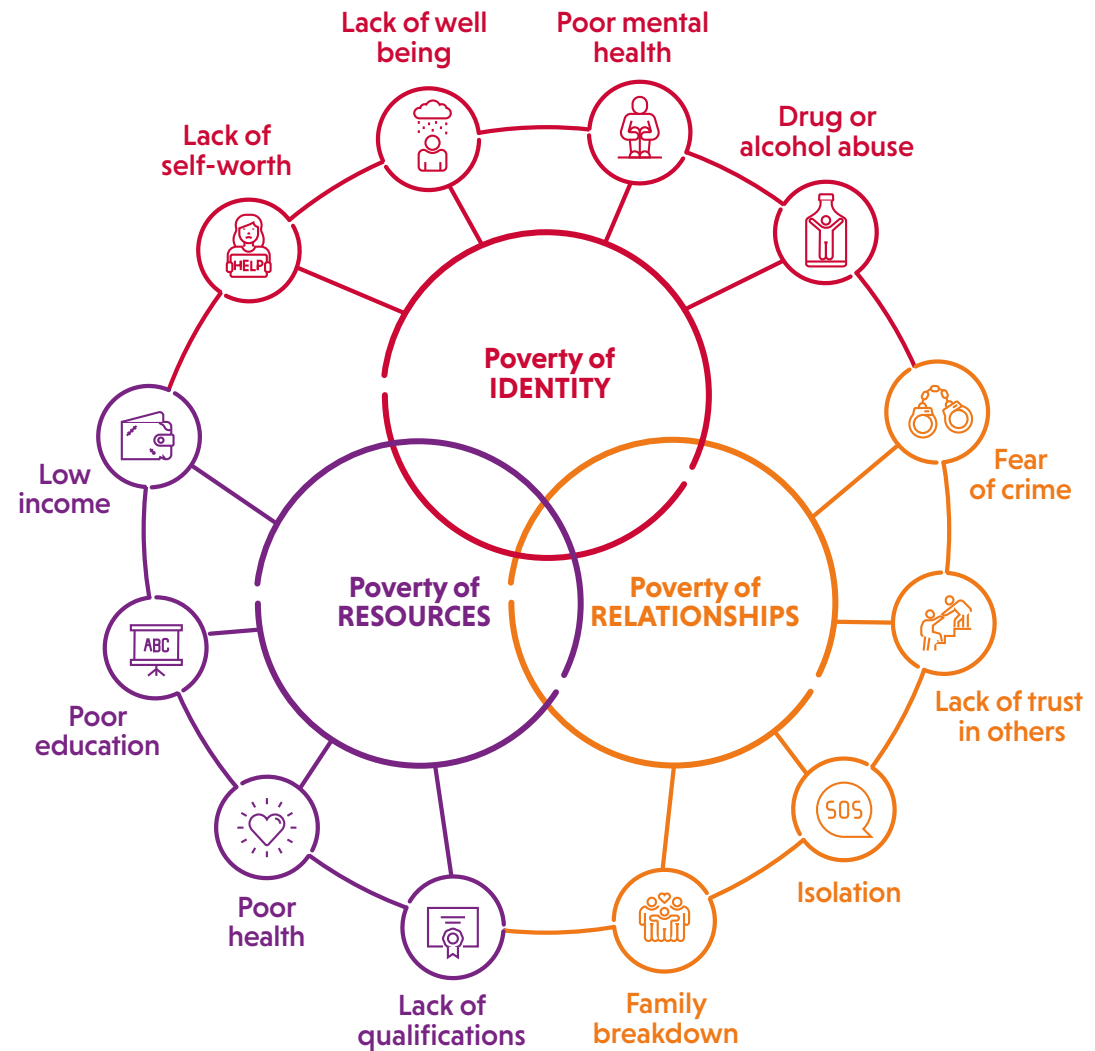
Lack of well being

Poor mental health

Lack of self-worth

HELP

Drug or alcohol abuse

Poverty of IDENTITY

Fear of crime

Low income

Poverty of RESOURCES

Poverty of RELATIONSHIPS

ABC

Lack of trust in others

Poor education

SOS

Isolation

Poor health

Lack of qualifications

Family breakdown